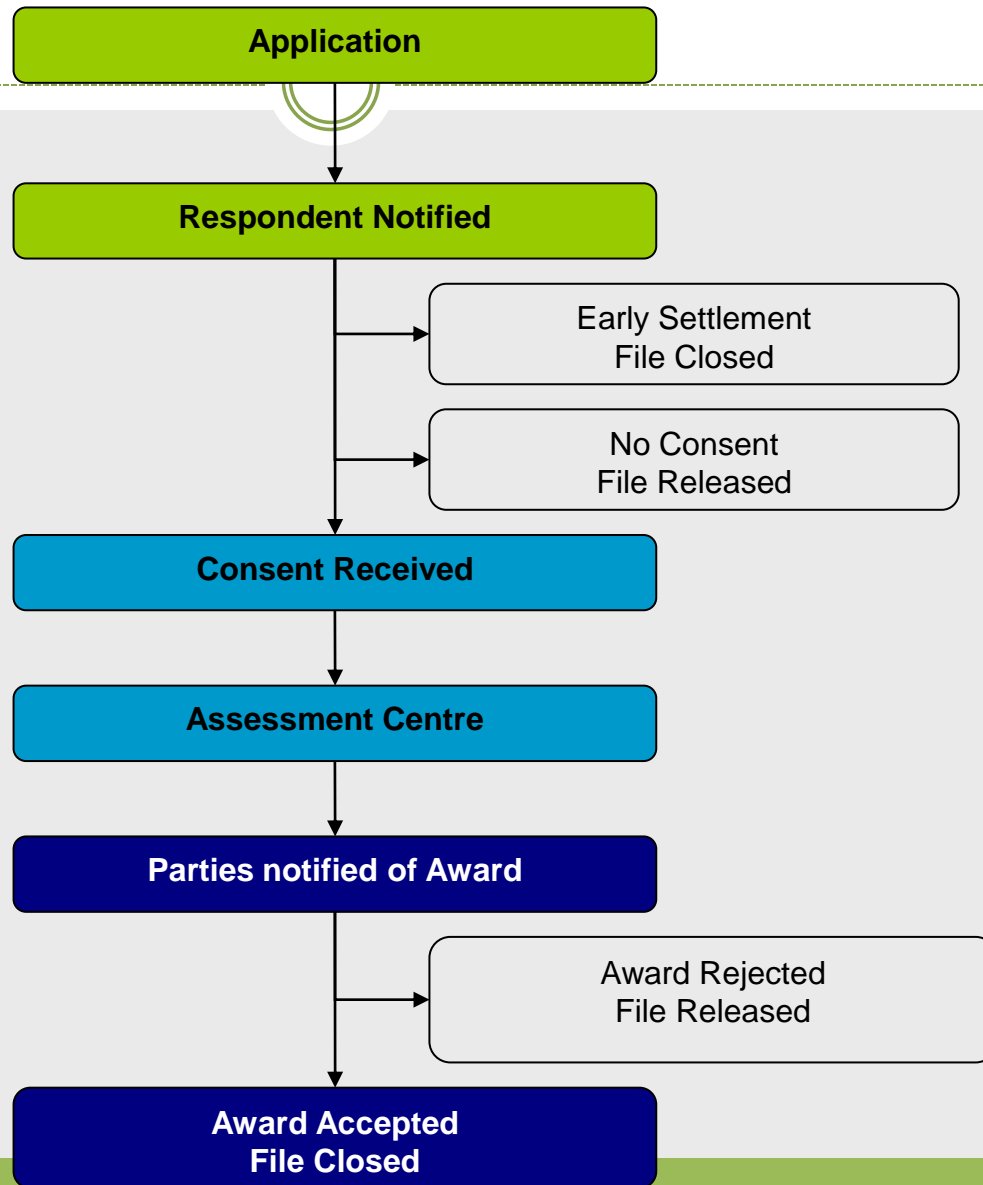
Application

Respondent Notified

Early Settlement
File Closed

No Consent
File Released

Consent Received

Assessment Centre

Parties notified of Award

Award Rejected
File Released

Award Accepted
File Closed